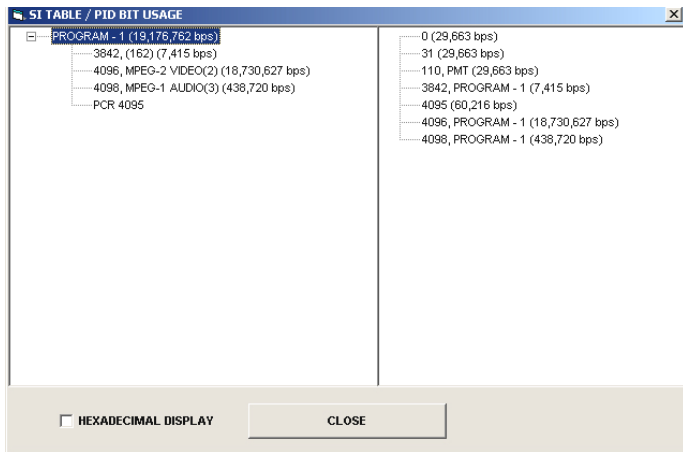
SI TABLE / PID BIT USAGE

X

PROGRAM - 1 (19,176,762 bps)

3842, (162) (7,415 bps)

4096, MPEG-2 VIDEO(2) (18,730,627 bps)

4098, MPEG-1 AUDIO(3) (438,720 bps)

PCR 4095

0 (29,663 bps)

31 (29,663 bps)

110, PMT (29,663 bps)

3842, PROGRAM - 1 (7,415 bps)

4095 (60,216 bps)

4096, PROGRAM - 1 (18,730,627 bps)

4098, PROGRAM - 1 (438,720 bps)

HEXADECIMAL DISPLAY

CLOSE